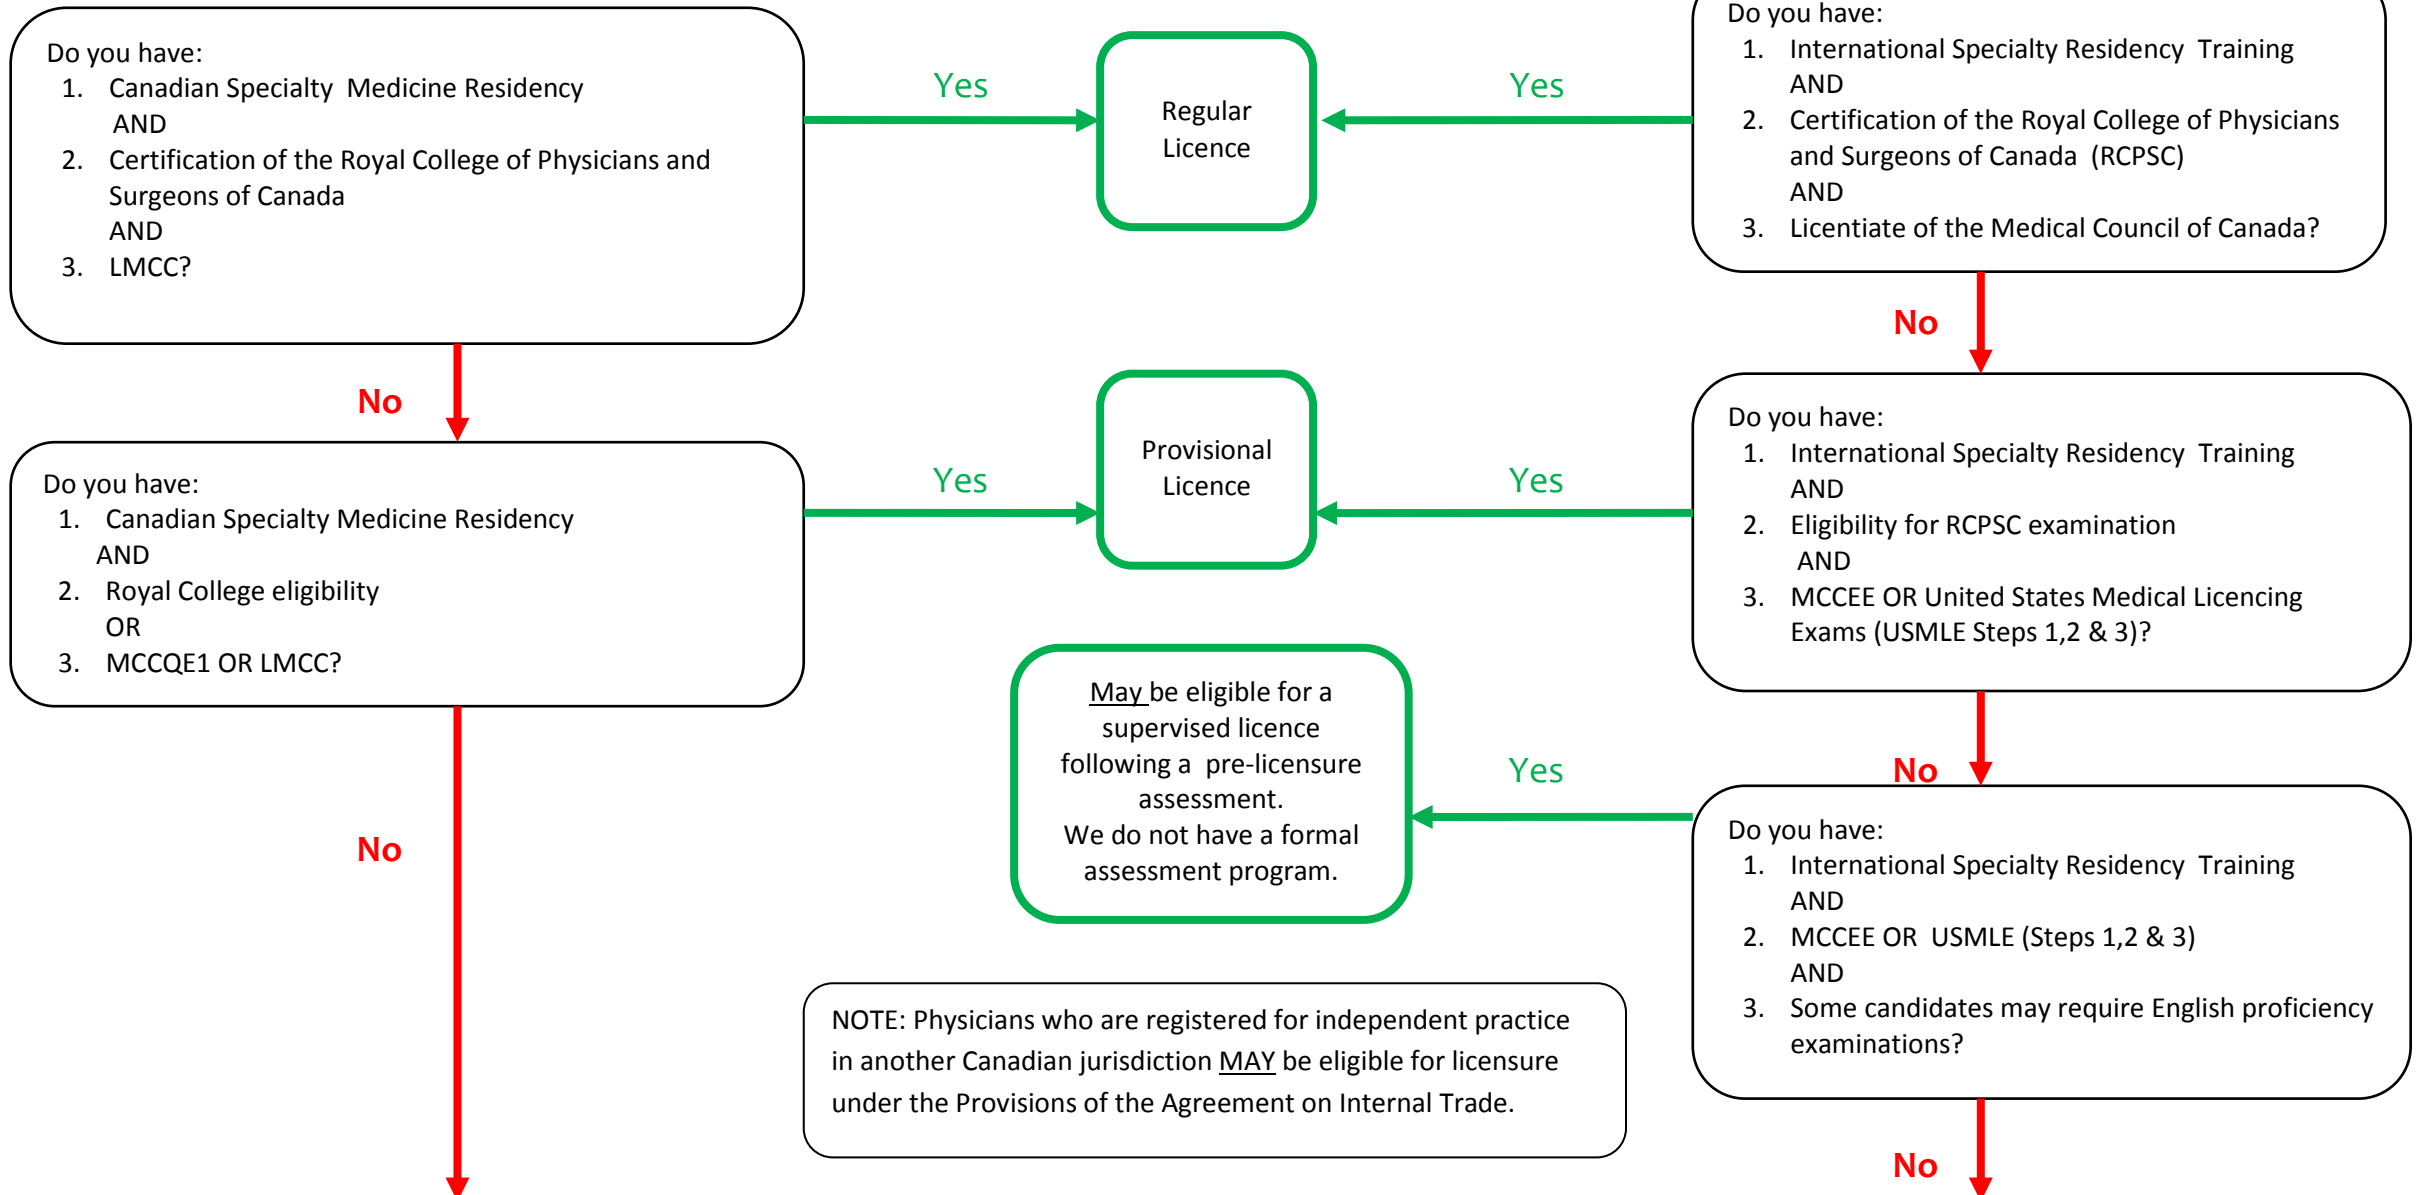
Do you have:
1. Canadian Specialty Medicine Residency
AND
2. Certification of the Royal College of Physicians and Surgeons of Canada
AND
3. LMCC?

Yes

Regular Licence

Yes

Do you have:
1. International Specialty Residency Training
AND
2. Certification of the Royal College of Physicians and Surgeons of Canada (RCPSC)
AND
3. Licentiate of the Medical Council of Canada?

No

No

Do you have:
1. Canadian Specialty Medicine Residency
AND
2. Royal College eligibility
OR
3. MCCQE1 OR LMCC?

Yes

Provisional Licence

Yes

Do you have:
1. International Specialty Residency Training
AND
2. Eligibility for RCPSC examination
AND
3. MCCEE OR United States Medical Licencing Exams (USMLE Steps 1,2 & 3)?

No

No

May be eligible for a supervised licence following a pre-licensure assessment.
We do not have a formal assessment program.

Yes

Do you have:
1. International Specialty Residency Training
AND
2. MCCEE OR USMLE (Steps 1,2 & 3)
AND
3. Some candidates may require English proficiency examinations?

NOTE: Physicians who are registered for independent practice in another Canadian jurisdiction MAY be eligible for licensure under the Provisions of the Agreement on Internal Trade.

No